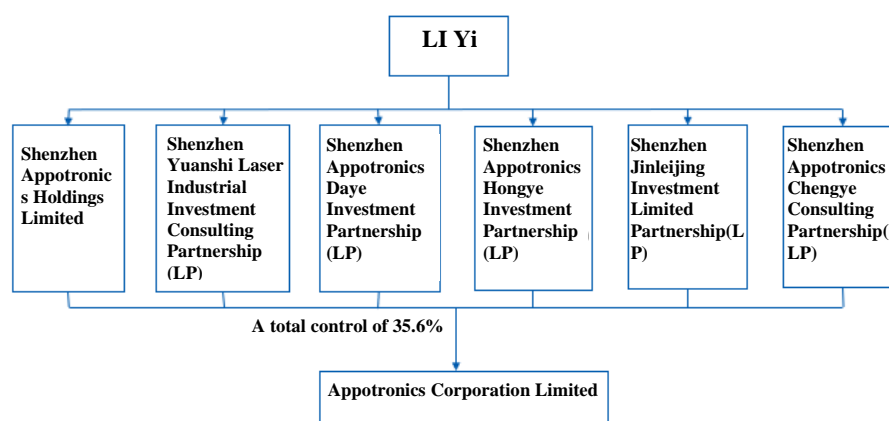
LI Yi

Shenzhen Appotronics Holdings Limited

Shenzhen Yuanshi Laser Industrial Investment Consulting Partnership (LP)

Shenzhen Appotronics Daye Investment Partnership (LP)

Shenzhen Appotronics Hongye Investment Partnership (LP)

Shenzhen Jinleijing Investment Limited Partnership(LP)

Shenzhen Appotronics Chengye Consulting Partnership(LP)

A total control of 35.6%

Appotronics Corporation Limited